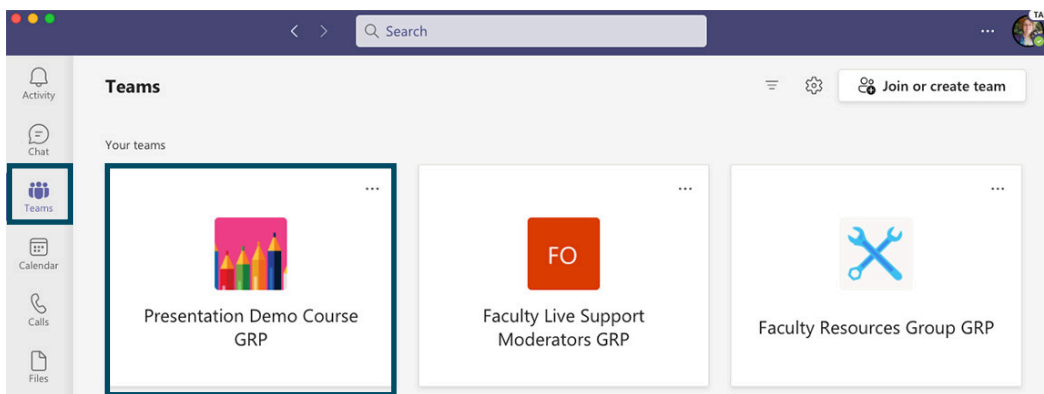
Search

...

TA

Activity

Chat

Teams

Calendar

Calls

Files

Teams

Join or create team

Your teams

...

Presentation Demo Course GRP

...

FO

Faculty Live Support Moderators GRP

...

Faculty Resources Group GRP